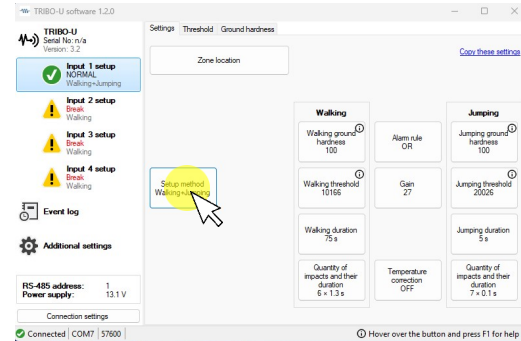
TRIBO-U software 1.2.0

TRIBO-U
Serial No: n/a
Version: 3.2

Input 1 setup
NORMAL
Walking+Jumping

Input 2 setup
Break
Walking

Input 3 setup
Break
Walking

Input 4 setup
Break
Walking

Event log

Additional settings

RS-485 address: 1
Power supply: 13.1 V

Connection settings

Settings | Threshold | Ground hardness

Zone location

Copy these settings

Setup method
Walking+Jumping

| Walking | | Jumping |
|---|---|---|
| Walking ground hardness 100 | Alarm rule OR | Jumping ground hardness 100 |
| Walking threshold 10166 | Gain 27 | Jumping threshold 20026 |
| Walking duration 75 s | | Jumping duration 5 s |
| Quantity of impacts and their duration 6 × 1.3 s | Temperature correction OFF | Quantity of impacts and their duration 7 × 0.1 s |

Connected | COM7 | 57600

Hover over the button and press F1 for help